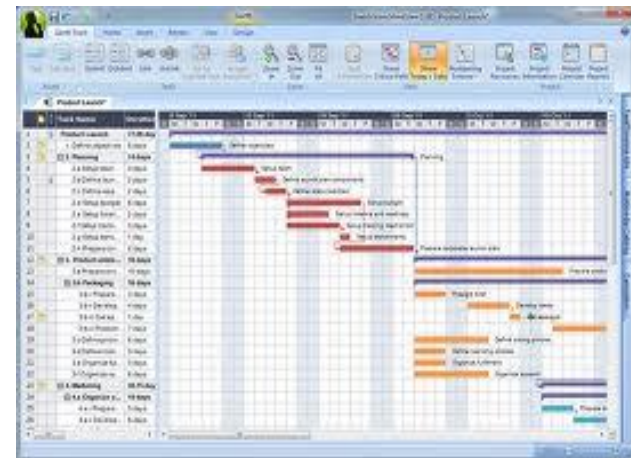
Gantt Chart | Home | Insert | Review | View | Design

Product Launch*

| | Task Name | Duration |
|---|---|---|
| 1 | Product Launch | 77.75 days |
| 2 | 1 Define objectives | 5 days |
| 3 | 2 Planning | 14 days |
| 4 | 2.1 Setup team | 3 days |
| 5 | 2.2 Define launch... | 2 days |
| 6 | 2.3 Define sales... | 2 days |
| 7 | 2.4 Setup budget | 5 days |
| 8 | 2.5 Setup timeli... | 5 days |
| 9 | 2.6 Setup tracki... | 2 days |
| 10 | 2.7 Setup distri... | 1 day |
| 11 | 2.8 Prepare lau... | 3 days |
| 12 | 3 Product prepa... | 70 days |
| 13 | 3.1 Prepare pro... | 70 days |
| 14 | 3.2 Packaging | 18 days |
| 15 | 3.2.1 Prepare... | 3 days |
| 16 | 3.2.2 Develop... | 5 days |
| 17 | 3.2.3 Get app... | 1 day |
| 18 | 3.2.4 Produce... | 5 days |
| 19 | 3.3 Define pro... | 8 days |
| 20 | 3.4 Define com... | 3 days |
| 21 | 3.5 Organize fu... | 3 days |
| 22 | 3.6 Organize wa... | 3 days |
| 23 | 4 Marketing | 48.75 days |
| 24 | 4.1 Organize c... | 19 days |
| 25 | 4.1.1 Prepare... | 4 days |
| 26 | 4.1.2 Develop... | 5 days |

Define objectives
Planning
Setup team
Define launch plan components
Define sales channels
Setup budget
Setup timeline and milestones
Setup tracking mechanism
Setup distributors
Prepare adequate launch plan
Prepare produ
Prepare brief
Develop desig
Get approval
Define pricing process
Define marketing process
Organize fulfilment
Organize warehouse
Prepare b